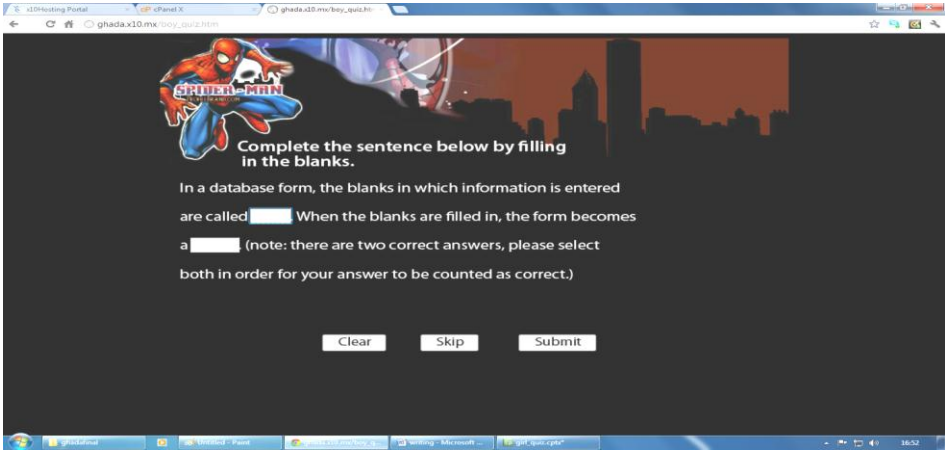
x10Hosting Portal
cPanel X
ghada.x10.mx/boy_quiz.ht

ghada.x10.mx/boy_quiz.htm

SPIDER-MAN

Complete the sentence below by filling in the blanks.

In a database form, the blanks in which information is entered are called [ ]. When the blanks are filled in, the form becomes a [ ]. (note: there are two correct answers, please select both in order for your answer to be counted as correct.)

Clear Skip Submit

ghadafinal
Untitled - Paint
writing - Microsoft ...
girl_quiz.cptx*
16:52